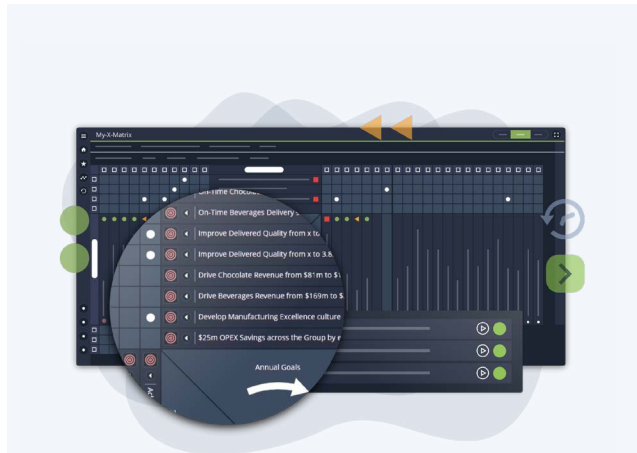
My-X-Matrix

On-Time Chocola

On-Time Beverages Delivery

Improve Delivered Quality from x to

Improve Delivered Quality from x to 3.8

Drive Chocolate Revenue from $81m to $

Drive Beverages Revenue from $169m to $

Develop Manufacturing Excellence culture

$25m OPEX Savings across the Group by e

Annual Goals

Act